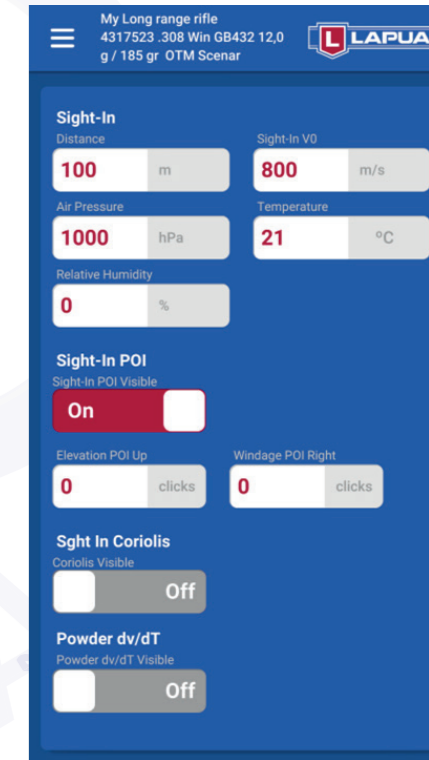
My Long range rifle
4317523 .308 Win GB432 12,0 g / 185 gr OTM Scenar

L LAPUA

Sight-In
Distance
100 m
Sight-In V0
800 m/s
Air Pressure
1000 hPa
Temperature
21 °C
Relative Humidity
0 %

Sight-In POI
Sight-In POI Visible
On

Elevation POI Up
0 clicks
Windage POI Right
0 clicks

Sght In Coriolis
Coriolis Visible
Off

Powder dv/dT
Powder dv/dT Visible
Off